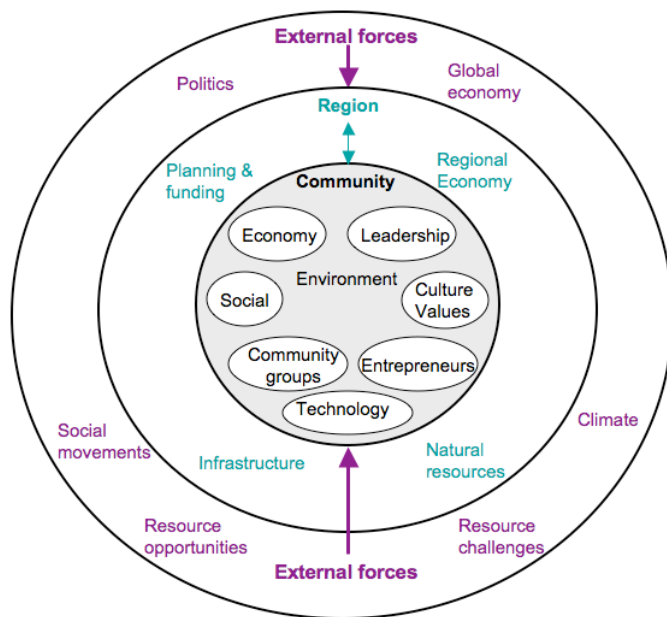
External forces

Politics

Global economy

Region

Planning & funding

Regional Economy

Community

Economy

Leadership

Environment

Social

Culture Values

Community groups

Entrepreneurs

Technology

Social movements

Infrastructure

Natural resources

Climate

Resource opportunities

Resource challenges

External forces